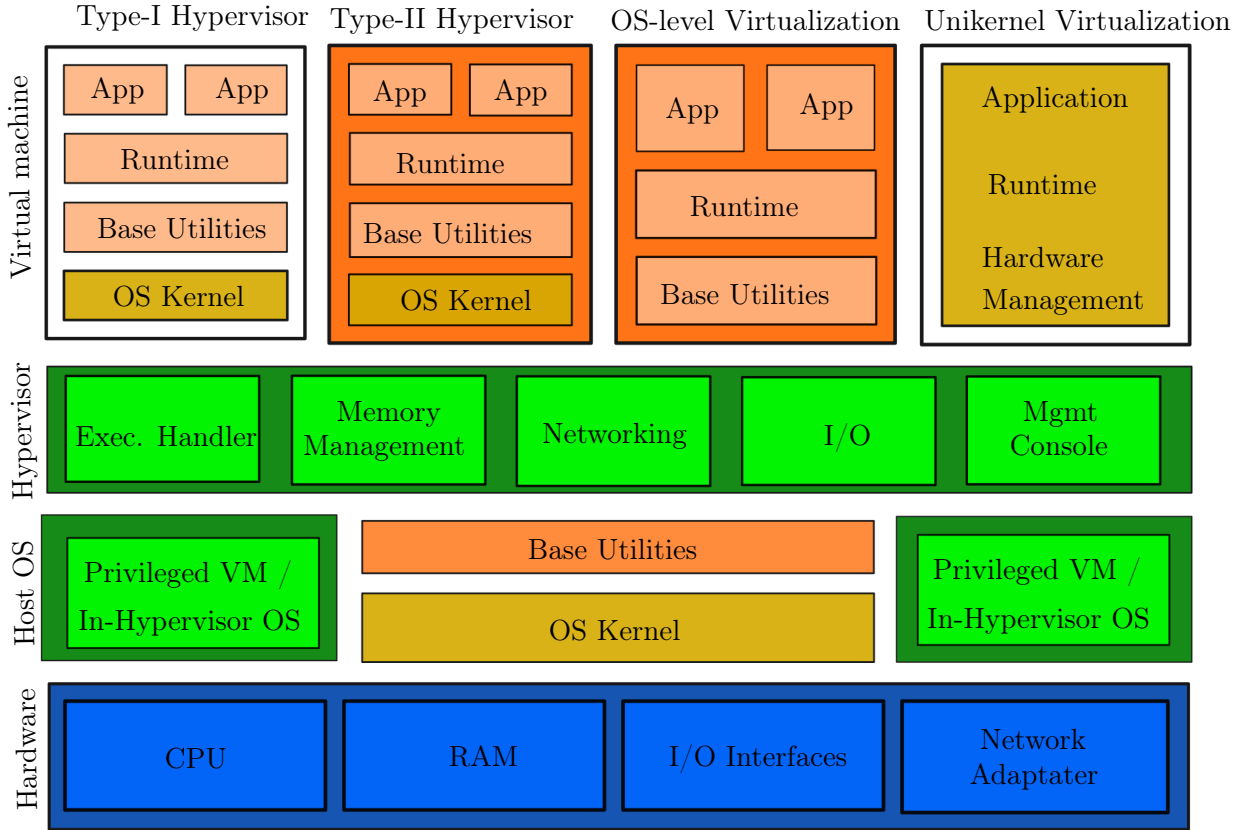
Type-I Hypervisor
Type-II Hypervisor
OS-level Virtualization
Unikernel Virtualization

Virtual machine

App
App
Runtime
Base Utilities
OS Kernel

App
App
Runtime
Base Utilities
OS Kernel

App
App
Runtime
Base Utilities

Application
Runtime
Hardware Management

Hypervisor

Exec. Handler
Memory Management
Networking
I/O
Mgmt Console

Host OS

Privileged VM / In-Hypervisor OS
Base Utilities
OS Kernel
Privileged VM / In-Hypervisor OS

Hardware

CPU
RAM
I/O Interfaces
Network Adaptater